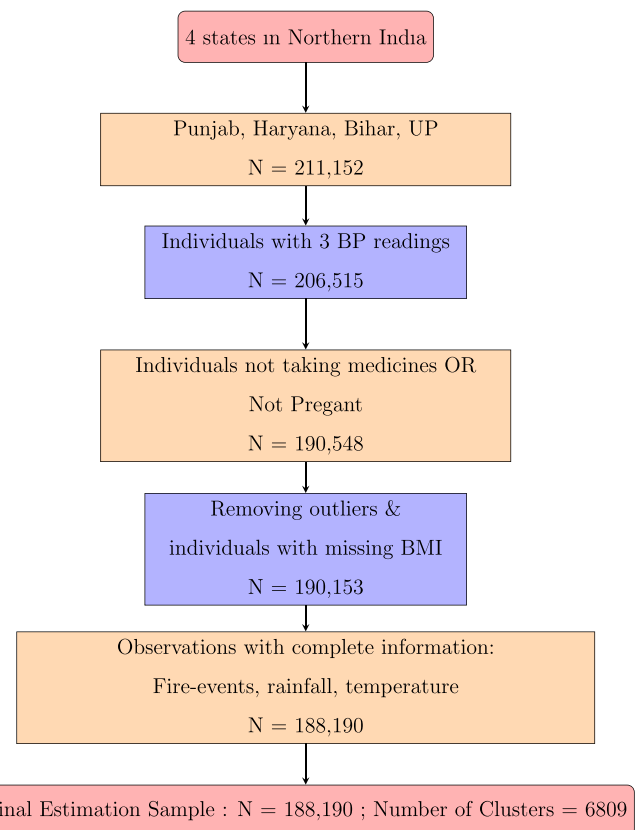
4 states ın Northern Indıa

Punjab, Haryana, Bihar, UP

N = 211,152

Individuals with 3 BP readings

N = 206,515

Individuals not taking medicines OR

Not Pregant

N = 190,548

Removing outliers &

individuals with missing BMI

N = 190,153

Observations with complete information:

Fire-events, rainfall, temperature

N = 188,190

inal Estimation Sample : N = 188,190 ; Number of Clusters = 6809